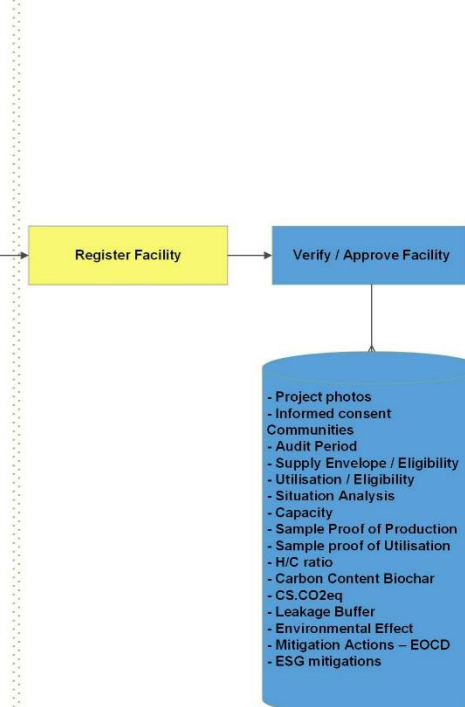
Register Facility

Verify / Approve Facility

- Project photos
- Informed consent Communities
- Audit Period
- Supply Envelope / Eligibility
- Utilisation / Eligibility
- Situation Analysis
- Capacity
- Sample Proof of Production
- Sample proof of Utilisation
- H/C ratio
- Carbon Content Biochar
- CS.CO2eq
- Leakage Buffer
- Environmental Effect
- Mitigation Actions – EOCD
- ESG mitigations